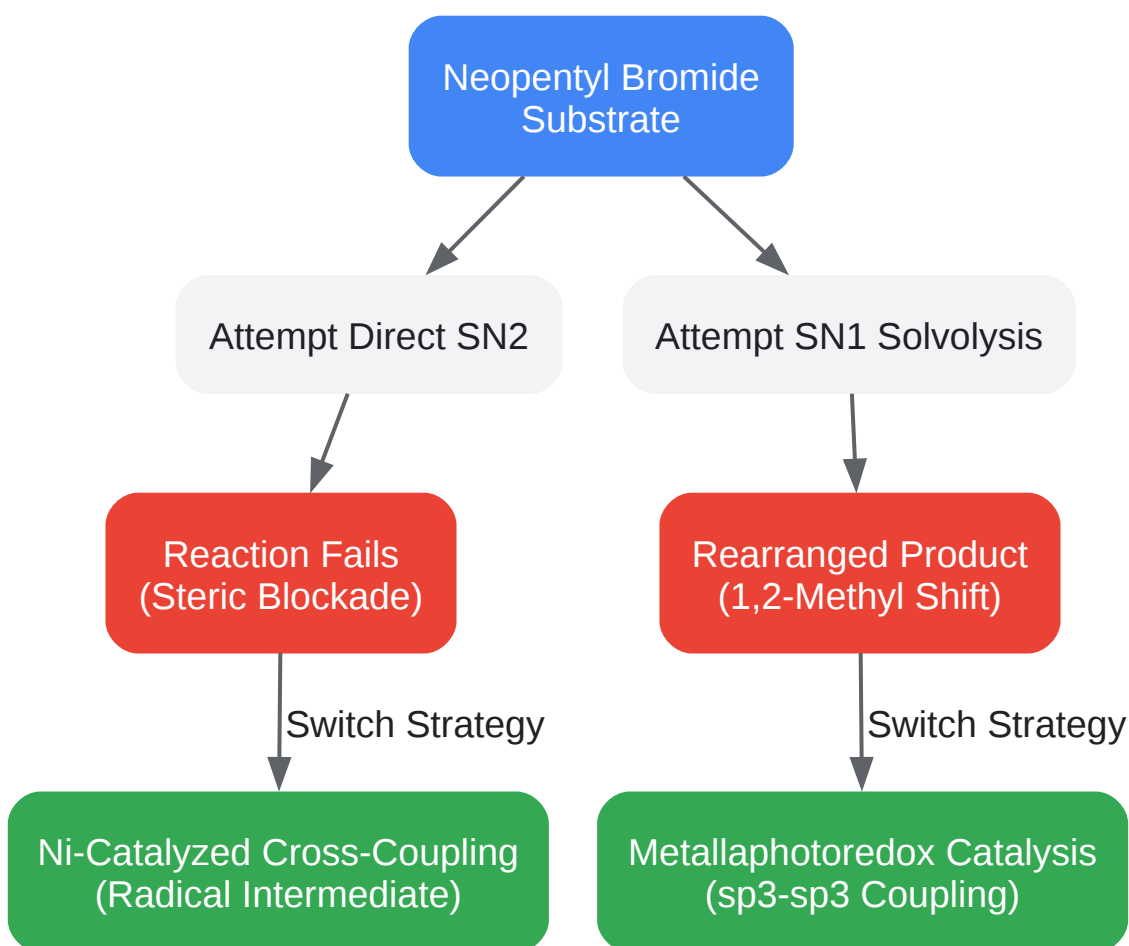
Neopentyl Bromide Substrate

Attempt Direct SN2

Attempt SN1 Solvolysis

Reaction Fails (Steric Blockade)

Rearranged Product (1,2-Methyl Shift)

Switch Strategy

Switch Strategy

Ni-Catalyzed Cross-Coupling (Radical Intermediate)

Metallaphotoredox Catalysis (sp3-sp3 Coupling)